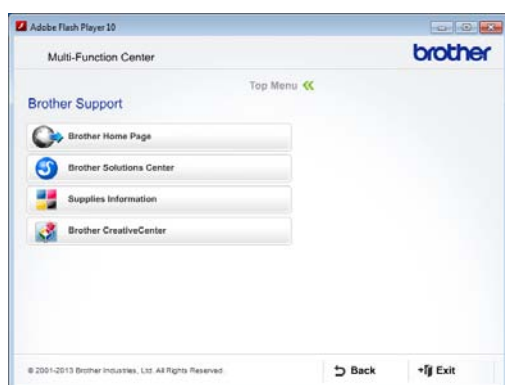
Adobe Flash Player 10

Multi-Function Center

brother

Top Menu

Brother Support

Brother Home Page

Brother Solutions Center

Supplies Information

Brother CreativeCenter

© 2001-2013 Brother Industries, Ltd. All Rights Reserved.

Back

Exit